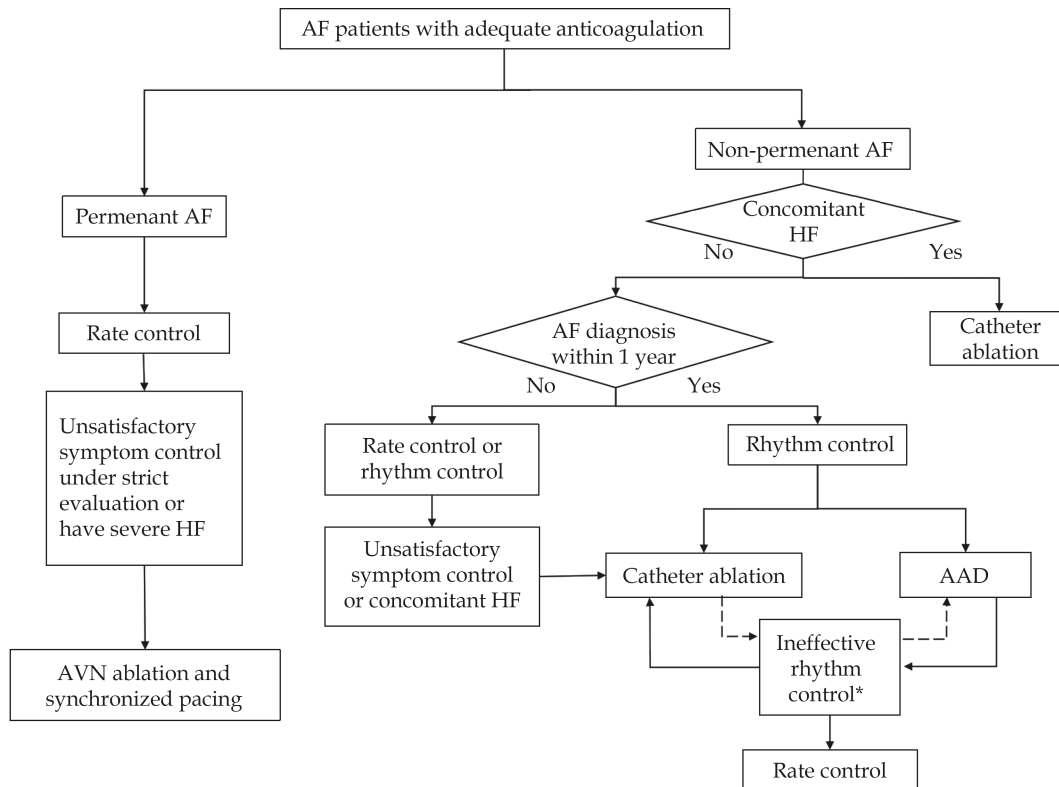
AF patients with adequate anticoagulation

Permenant AF

Rate control

Unsatisfactory symptom control under strict evaluation or have severe HF

AVN ablation and synchronized pacing

Non-permenant AF

Concomitant HF

No

Yes

Catheter ablation

AF diagnosis within 1 year

No

Yes

Rate control or rhythm control

Unsatisfactory symptom control or concomitant HF

Rhythm control

Catheter ablation

AAD

Ineffective rhythm control*

Rate control